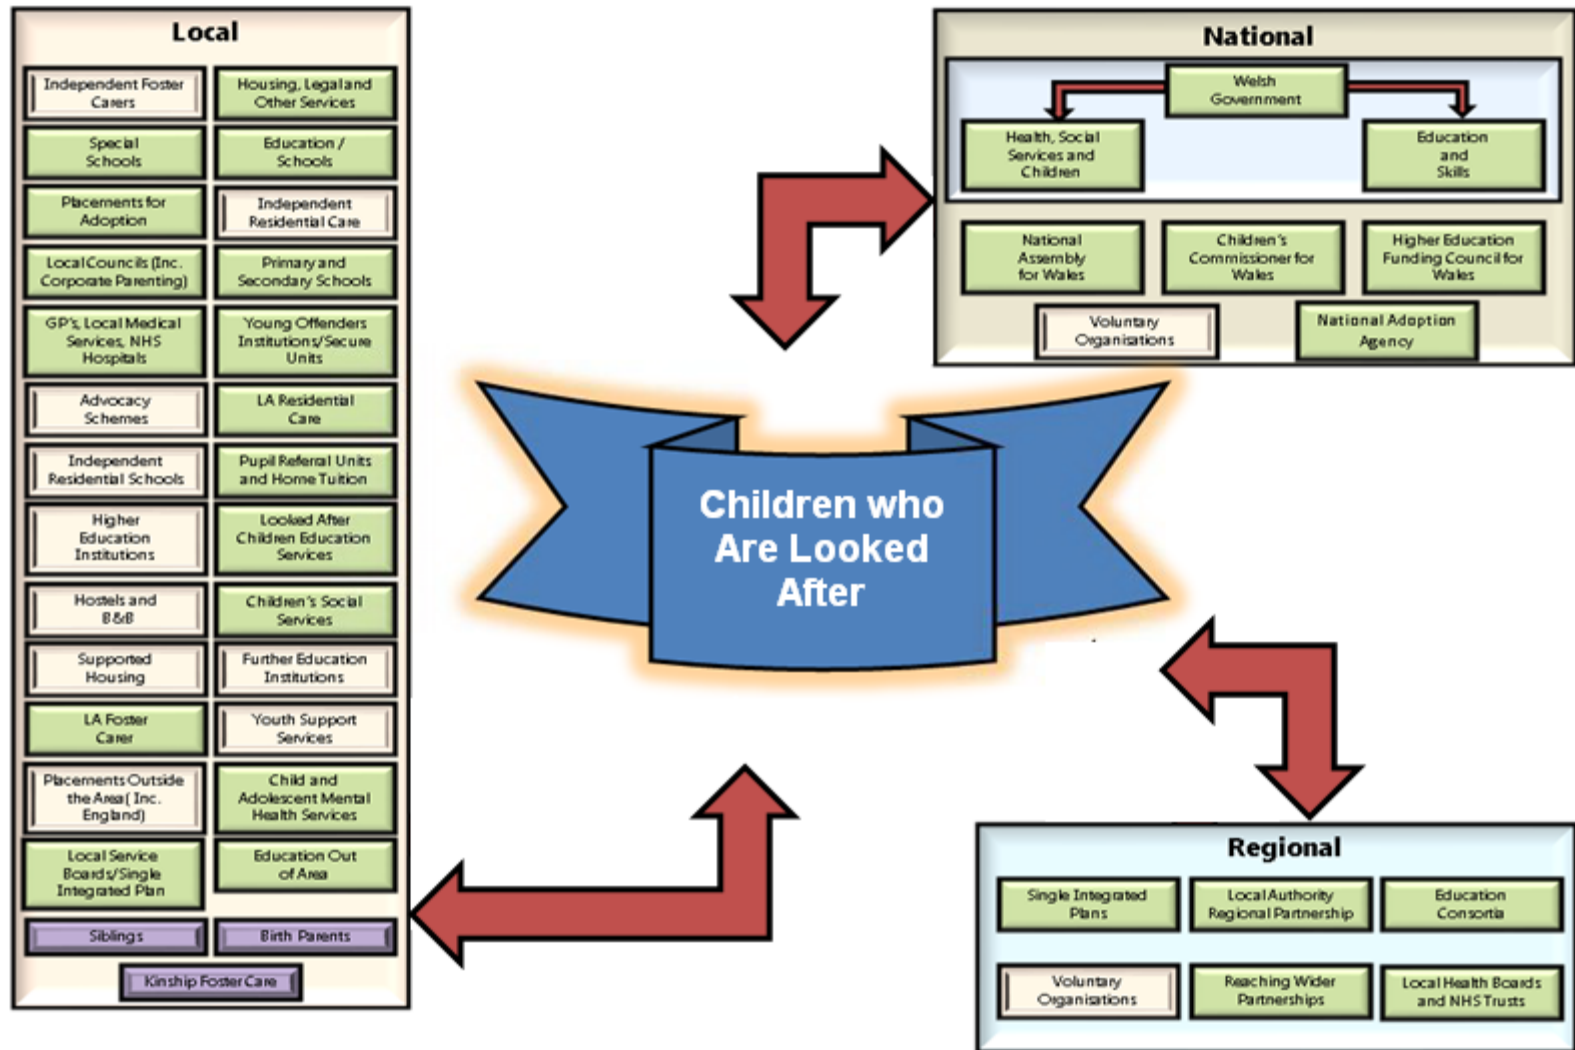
Local

Independent Foster Carers

Housing, Legal and Other Services

Special Schools

Education / Schools

Placements for Adoption

Independent Residential Care

Local Councils (Inc. Corporate Parenting)

Primary and Secondary Schools

GP's, Local Medical Services, NHS Hospitals

Young Offenders Institutions/Secure Units

Advocacy Schemes

LA Residential Care

Independent Residential Schools

Pupil Referral Units and Home Tuition

Higher Education Institutions

Looked After Children Education Services

Hostels and B&B

Children's Social Services

Supported Housing

Further Education Institutions

LA Foster Carer

Youth Support Services

Placements Outside the Area ( Inc. England)

Child and Adolescent Mental Health Services

Local Service Boards/Single Integrated Plan

Education Out of Area

Siblings

Birth Parents

Kinship Foster Care

National

Welsh Government

Health, Social Services and Children

Education and Skills

National Assembly for Wales

Children's Commissioner for Wales

Higher Education Funding Council for Wales

Voluntary Organisations

National Adoption Agency

Children who Are Looked After

Regional

Single Integrated Plans

Local Authority Regional Partnership

Education Consortia

Voluntary Organisations

Reaching Wider Partnerships

Local Health Boards and NHS Trusts